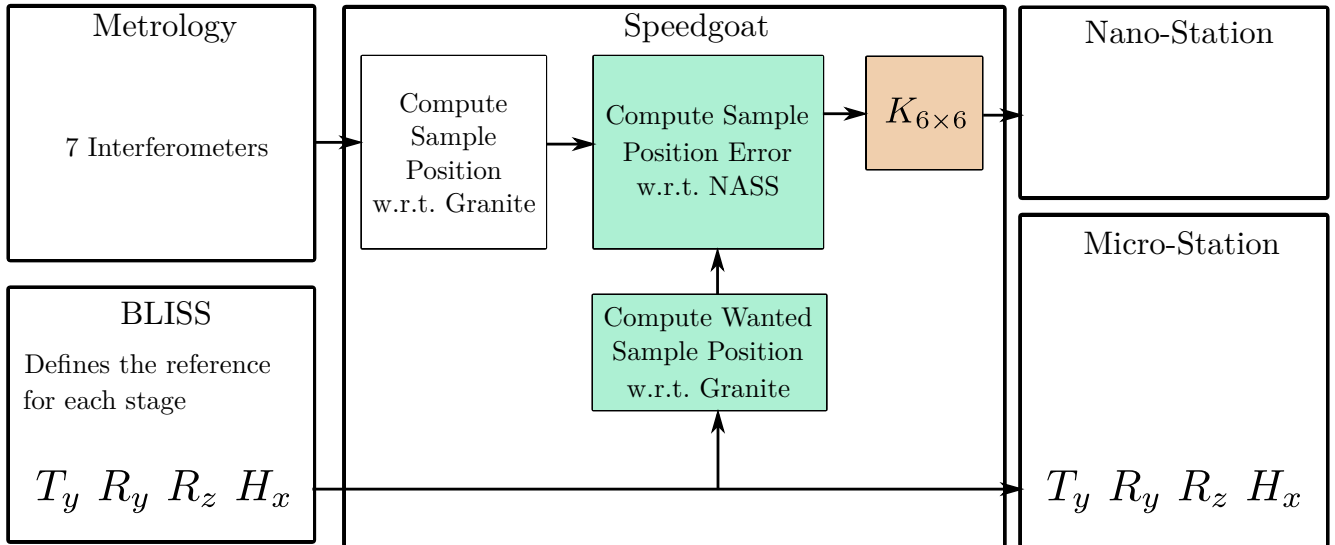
Metrology

7 Interferometers

Speedgoat

Compute Sample Position w.r.t. Granite

Compute Sample Position Error w.r.t. NASS

$K_{6\times6}$

Nano-Station

Micro-Station

BLISS

Defines the reference for each stage

$T_y$ $R_y$ $R_z$ $H_x$

Compute Wanted Sample Position w.r.t. Granite

$T_y$ $R_y$ $R_z$ $H_x$